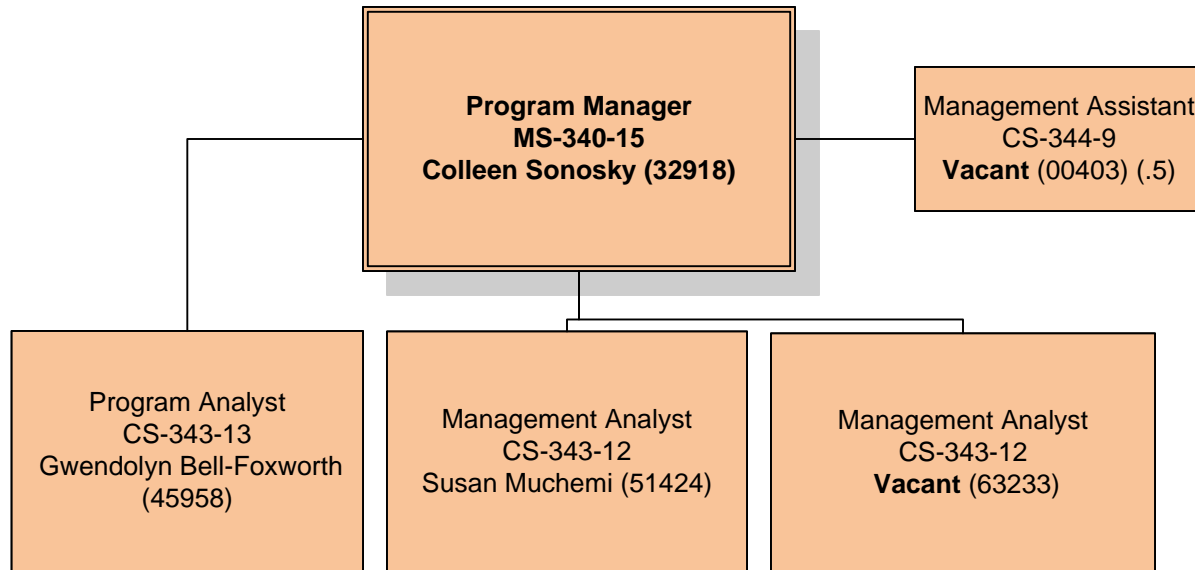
Program Manager
MS-340-15
Colleen Sonosky (32918)

Management Assistant
CS-344-9
Vacant (00403) (.5)

Program Analyst
CS-343-13
Gwendolyn Bell-Foxworth
(45958)

Management Analyst
CS-343-12
Susan Muchemi (51424)

Management Analyst
CS-343-12
Vacant (63233)